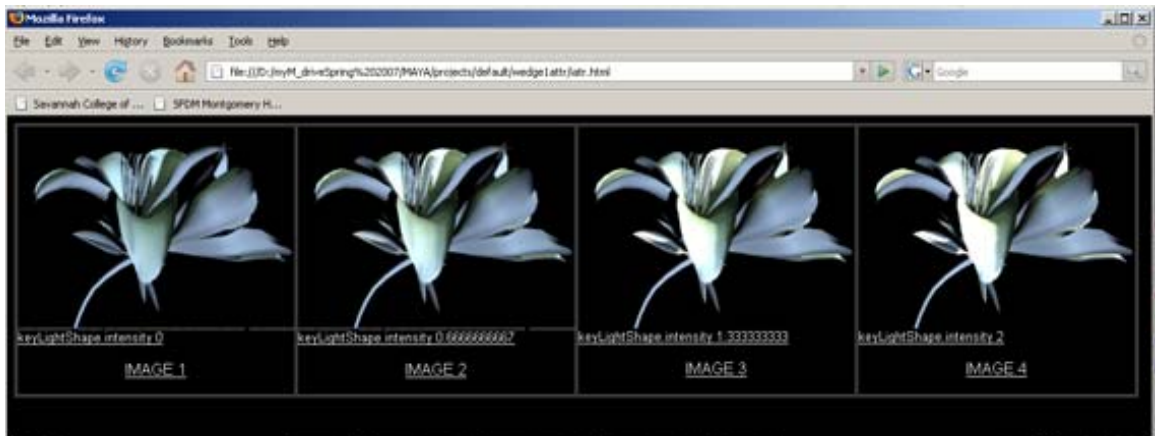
Mozilla Firefox

File Edit View History Bookmarks Tools Help

file:///D:/myM_driveSpring%202007/MAYA/projects/default/wedge1attr/iatr.html

Google

Savannah College of ... SPDM Montgomery H...

| | | | |
|---|---|---|---|
| keyLightShape.intensity 0 | keyLightShape.intensity 0.6666666667 | keyLightShape.intensity 1.333333333 | keyLightShape.intensity 2 |
| IMAGE 1 | IMAGE 2 | IMAGE 3 | IMAGE 4 |